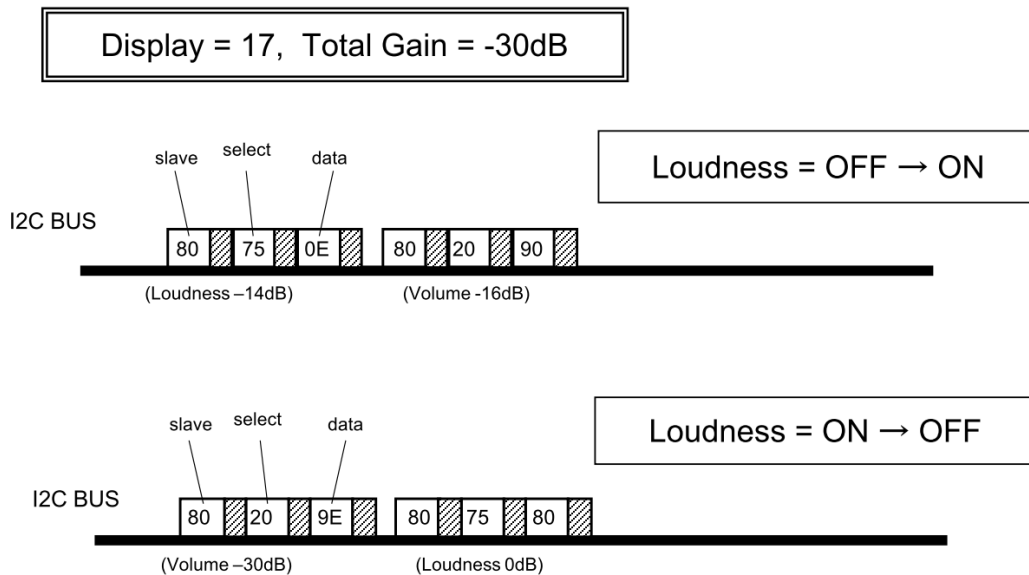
Display = 17, Total Gain = -30dB

Loudness = OFF → ON

slave
select
data

I2C BUS

80
75
0E
80
20
90

(Loudness –14dB)
(Volume -16dB)

Loudness = ON → OFF

slave
select
data

I2C BUS

80
20
9E
80
75
80

(Volume –30dB)
(Loudness 0dB)